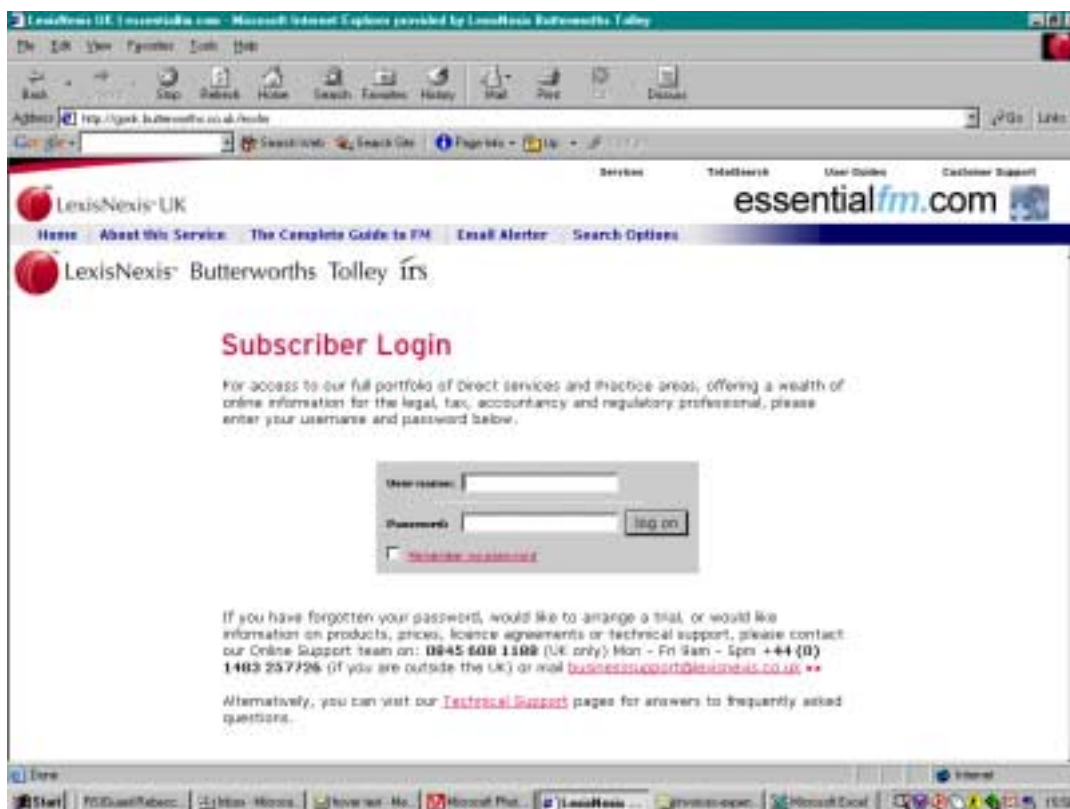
LexisNexis UK | essentialfm.com - Microsoft Internet Explorer provided by LexisNexis Butterworths Tolley

File Edit View Favorites Tools Help

Back Stop Refresh Home Search Favorites History Mail Print Discuss

Address http://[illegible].butterworths.co.ak/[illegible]

Go Links

Google Search Web Search Site Page Info Up

Services TotalSearch User Guides Customer Support

LexisNexis UK

essentialfm.com

Home About this Service The Complete Guide to FM Email Alerter Search Options

LexisNexis Butterworths Tolley irs

Subscriber Login

For access to our full portfolio of Direct services and Practice areas, offering a wealth of online information for the legal, tax, accountancy and regulatory professional, please enter your username and password below.

User name:

Password:

log on

Remember my password

If you have forgotten your password, would like to arrange a trial, or would like information on products, prices, licence agreements or technical support, please contact our Online Support team on: 0845 608 1188 (UK only) Mon - Fri 9am - 5pm +44 (0) 1483 257726 (if you are outside the UK) or mail businesssupport@lexisnexis.co.uk

Alternatively, you can visit our Technical Support pages for answers to frequently asked questions.

Done

Internet

Start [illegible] Inbox - Micros... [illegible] Microsoft Pho... LexisNexis ... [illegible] Microsoft Excel 15:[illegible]